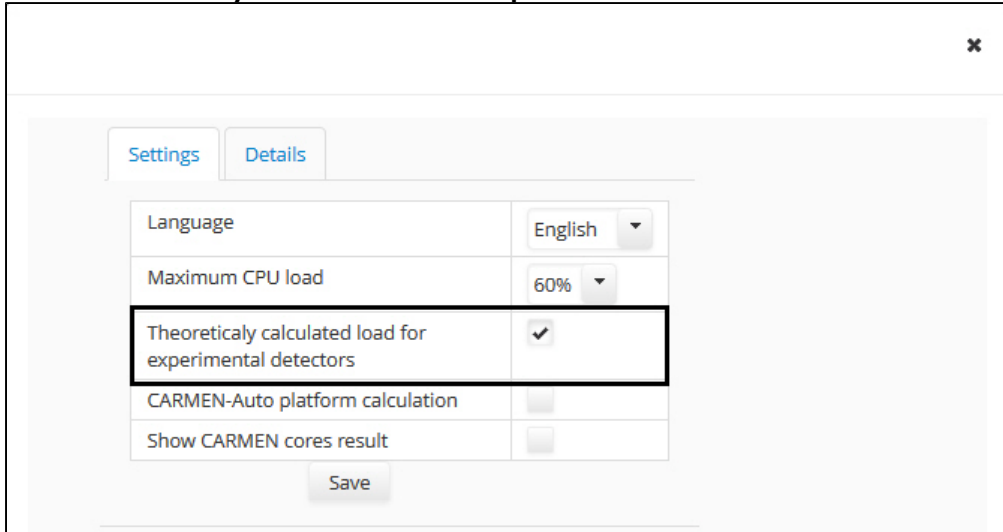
×

Settings | Details

| | |
|---|---|
| Language | English ▾ |
| Maximum CPU load | 60% ▾ |
| Theoreticaly calculated load for experimental detectors | ✔ |
| CARMEN-Auto platform calculation | |
| Show CARMEN cores result | |

Save